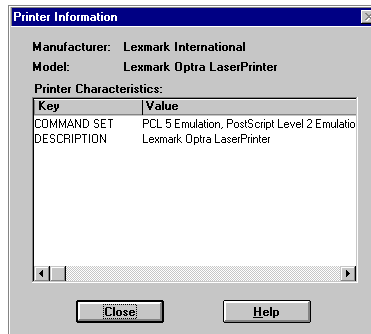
Printer Information

Manufacturer: Lexmark International

Model: Lexmark Optra LaserPrinter

Printer Characteristics:

| Key | Value |
|---|---|
| COMMAND SET | PCL 5 Emulation, PostScript Level 2 Emulatio |
| DESCRIPTION | Lexmark Optra LaserPrinter |

Close

Help